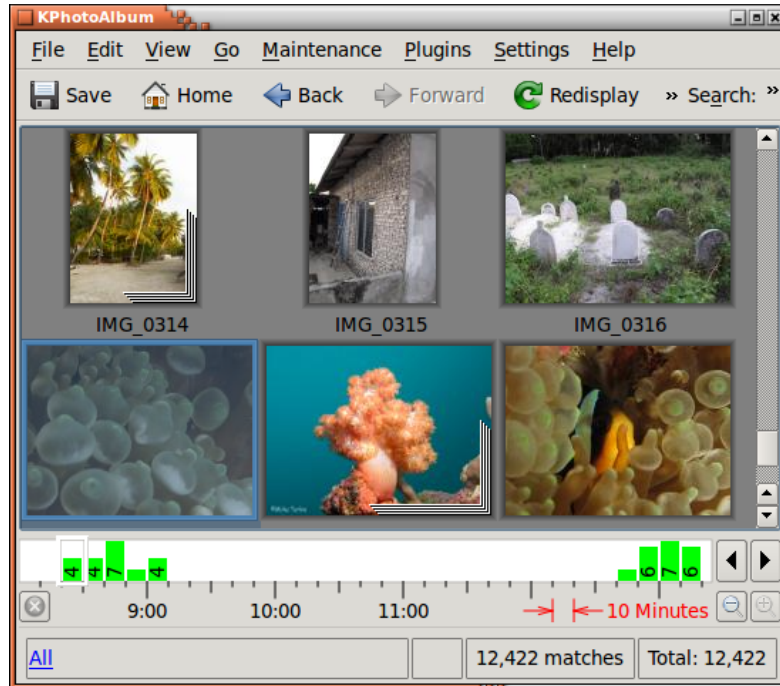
KPhotoAlbum

File Edit View Go Maintenance Plugins Settings Help

Save Home Back Forward Redisplay » Search: »

IMG_0314 IMG_0315 IMG_0316

4 4 7 4 6 7 6

9:00 10:00 11:00 10 Minutes

All 12,422 matches Total: 12,422